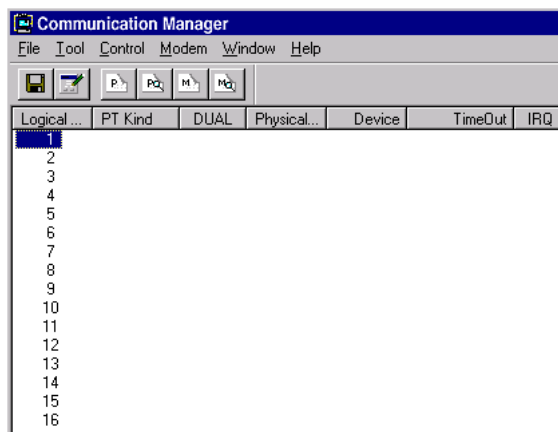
Communication Manager

File Tool Control Modem Window Help

P PQ M MQ

| Logical ... | PT Kind | DUAL | Physical... | Device | TimeOut | IRQ |
|---|---|---|---|---|---|---|
| 1 | | | | | | |
| 2 | | | | | | |
| 3 | | | | | | |
| 4 | | | | | | |
| 5 | | | | | | |
| 6 | | | | | | |
| 7 | | | | | | |
| 8 | | | | | | |
| 9 | | | | | | |
| 10 | | | | | | |
| 11 | | | | | | |
| 12 | | | | | | |
| 13 | | | | | | |
| 14 | | | | | | |
| 15 | | | | | | |
| 16 | | | | | | |